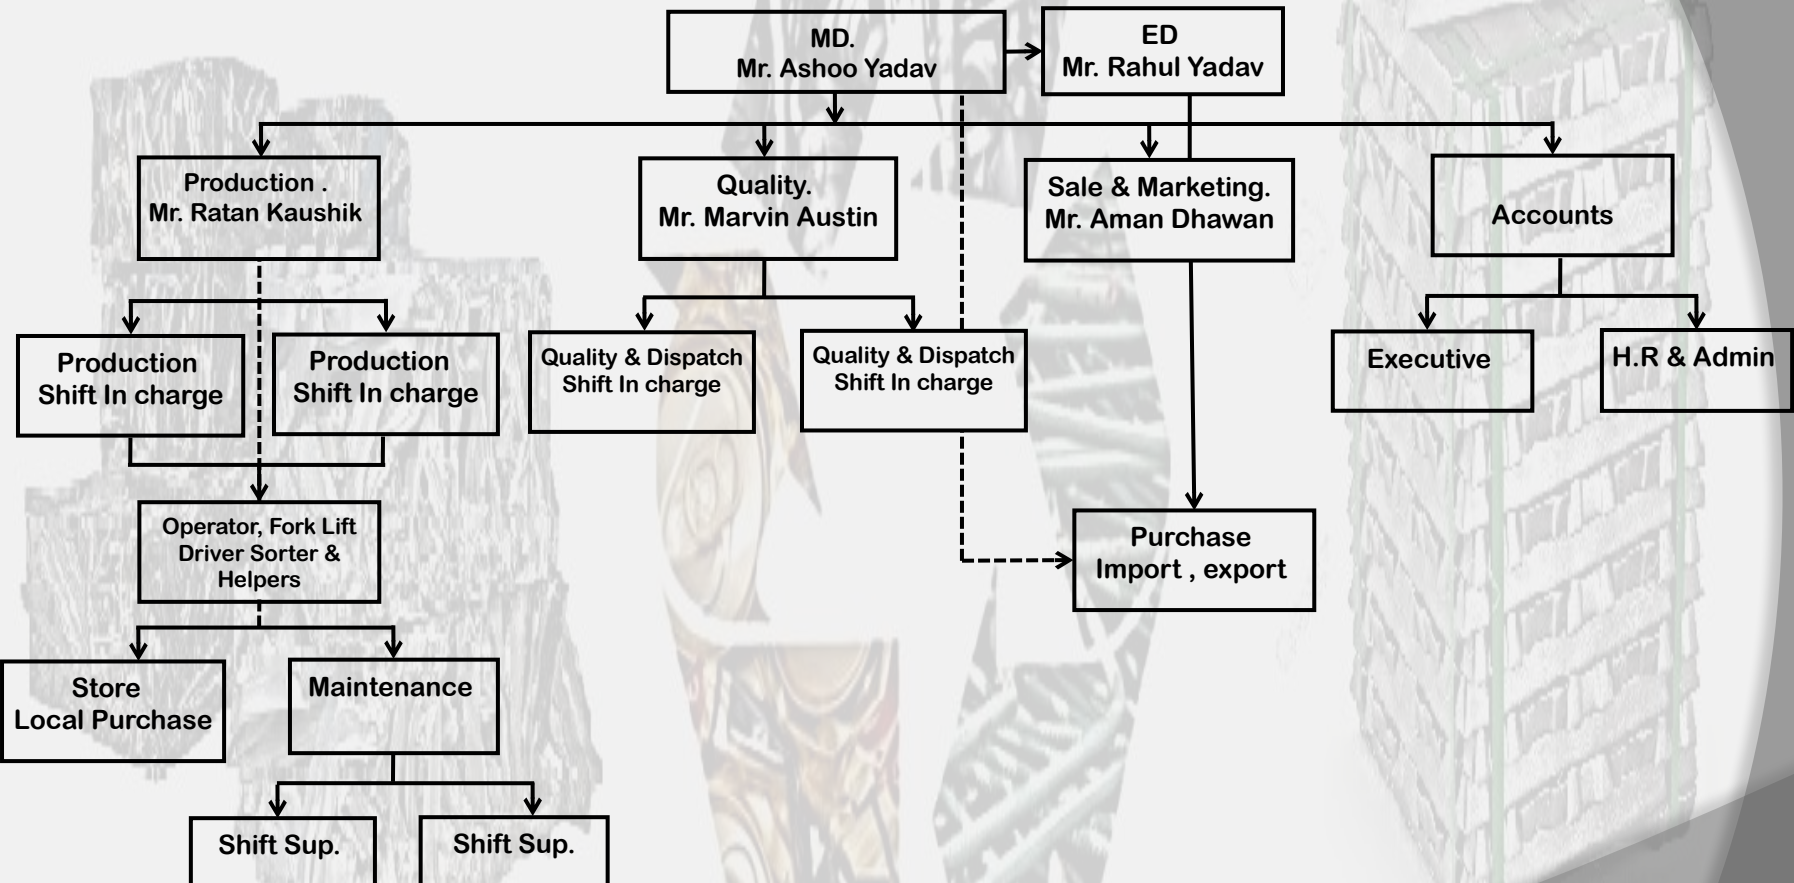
MD.
Mr. Ashoo Yadav

ED
Mr. Rahul Yadav

Production .
Mr. Ratan Kaushik

Quality.
Mr. Marvin Austin

Sale & Marketing.
Mr. Aman Dhawan

Accounts

Production
Shift In charge

Production
Shift In charge

Quality & Dispatch
Shift In charge

Quality & Dispatch
Shift In charge

Executive

H.R & Admin

Operator, Fork Lift Driver Sorter & Helpers

Purchase
Import , export

Store
Local Purchase

Maintenance

Shift Sup.

Shift Sup.